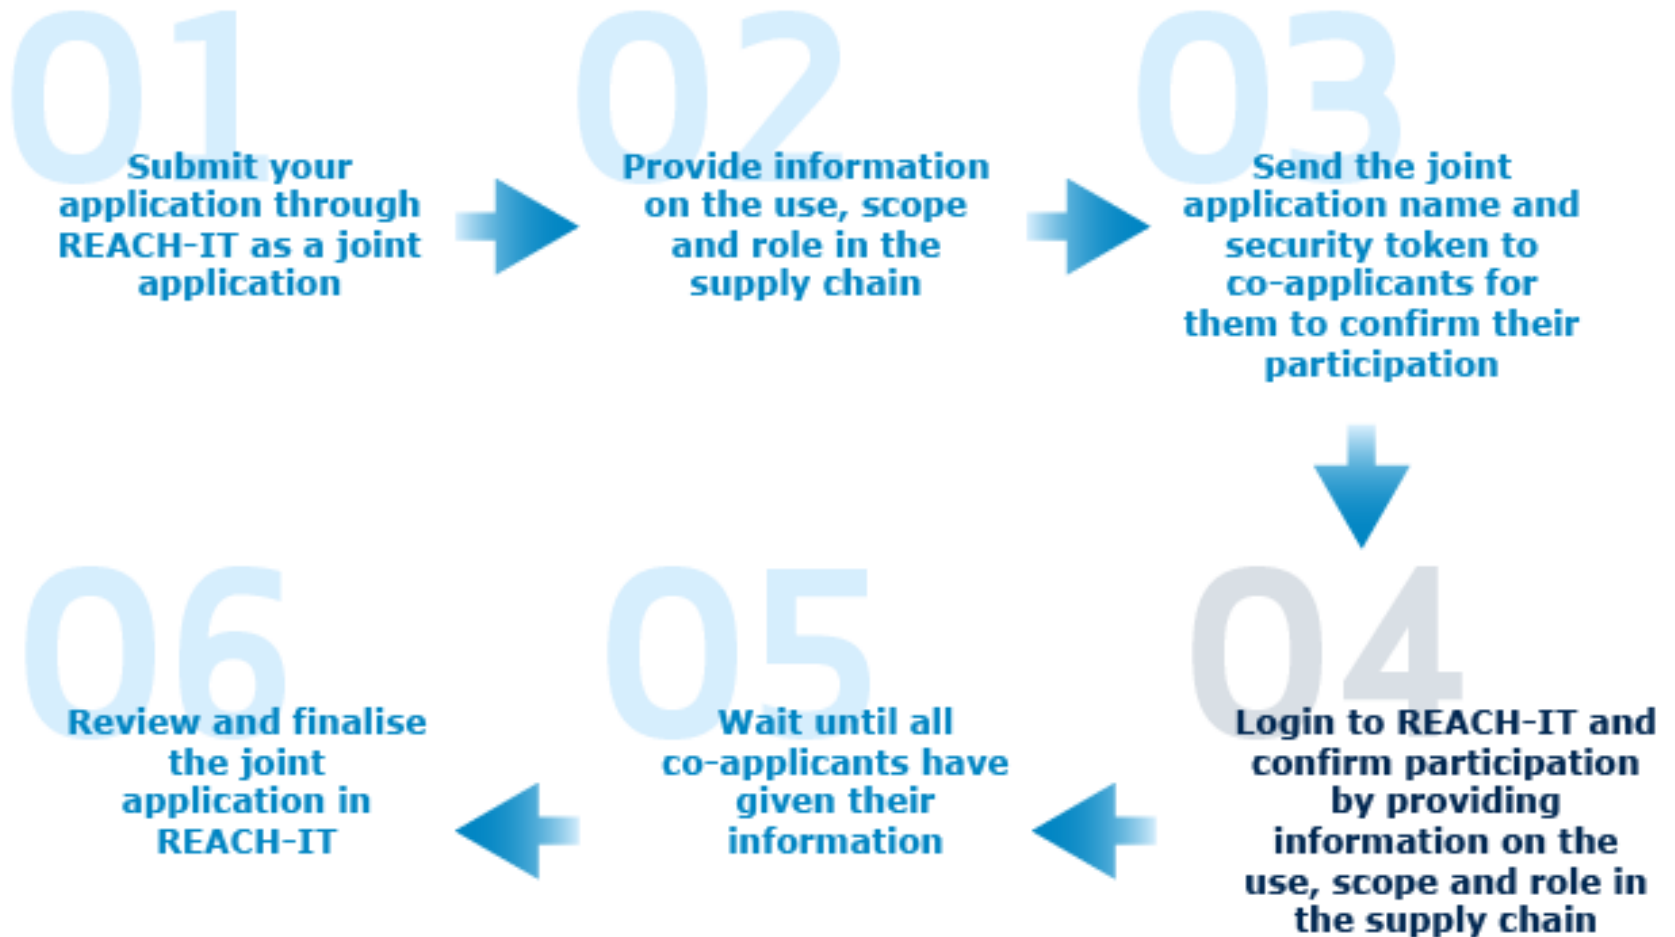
01
Submit your application through REACH-IT as a joint application

02
Provide information on the use, scope and role in the supply chain

03
Send the joint application name and security token to co-applicants for them to confirm their participation

04
Login to REACH-IT and confirm participation by providing information on the use, scope and role in the supply chain

05
Wait until all co-applicants have given their information

06
Review and finalise the joint application in REACH-IT